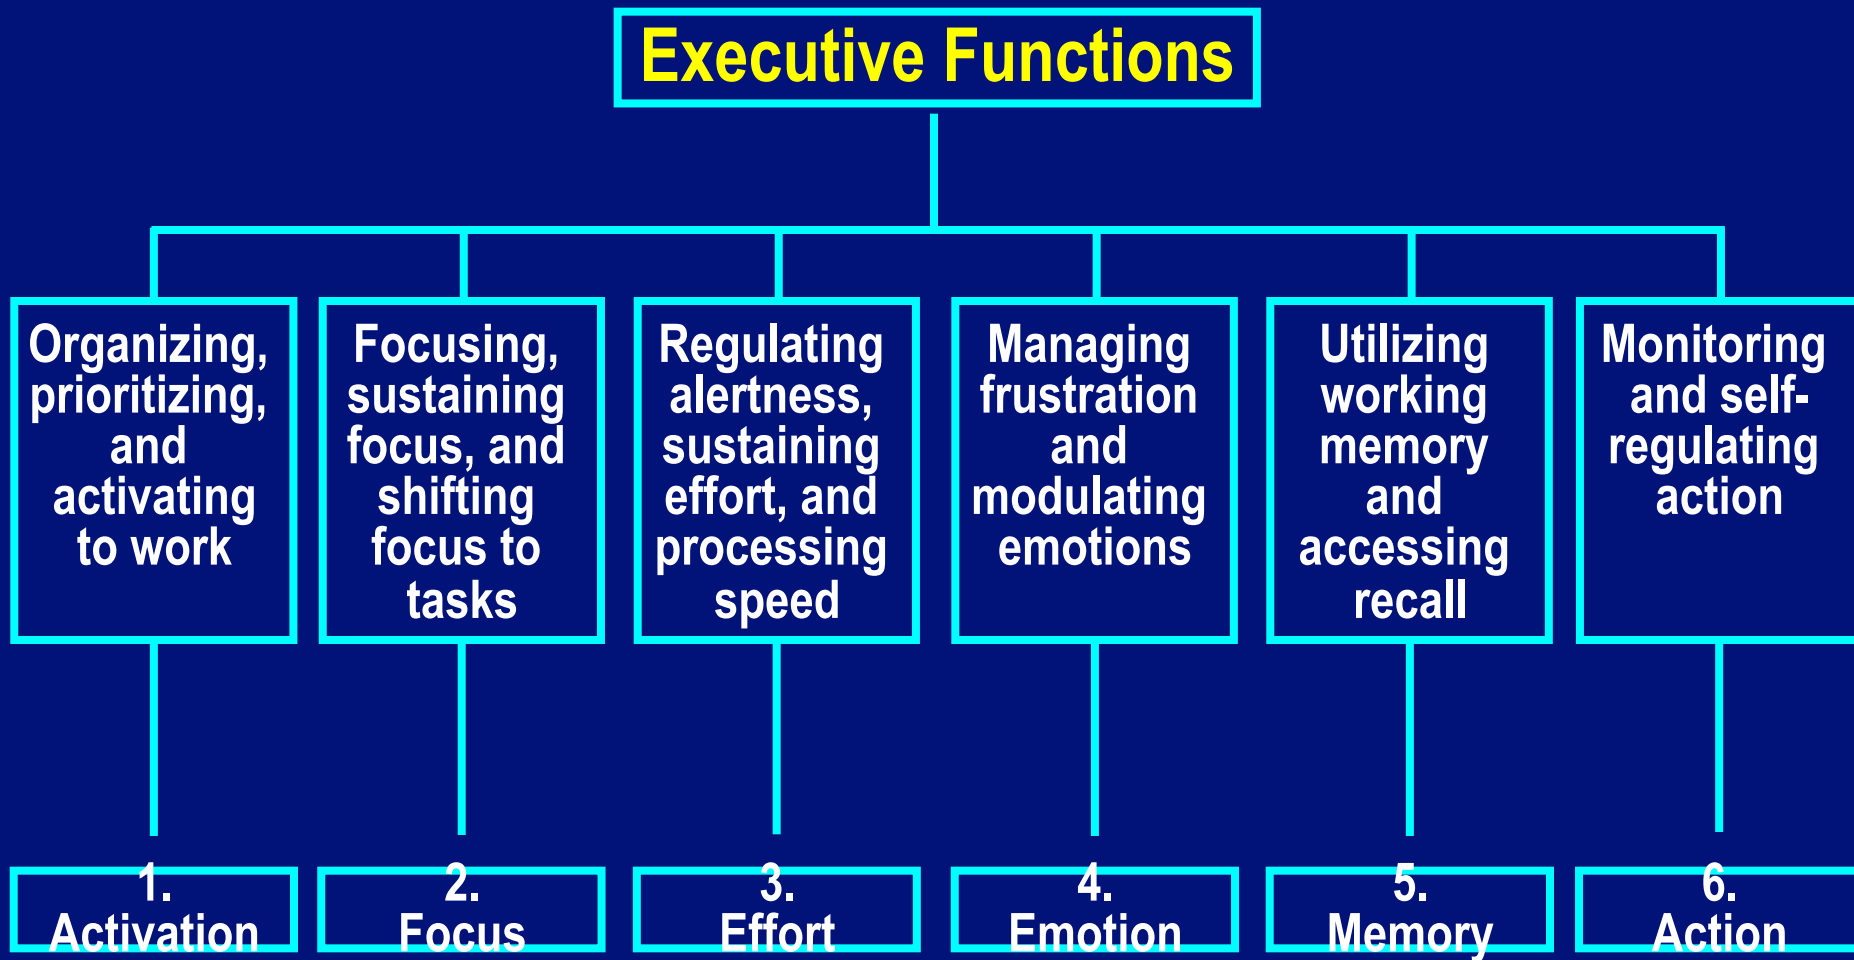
Executive Functions

Organizing, prioritizing, and activating to work

Focusing, sustaining focus, and shifting focus to tasks

Regulating alertness, sustaining effort, and processing speed

Managing frustration and modulating emotions

Utilizing working memory and accessing recall

Monitoring and self-regulating action

1. Activation

2. Focus

3. Effort

4. Emotion

5. Memory

6. Action